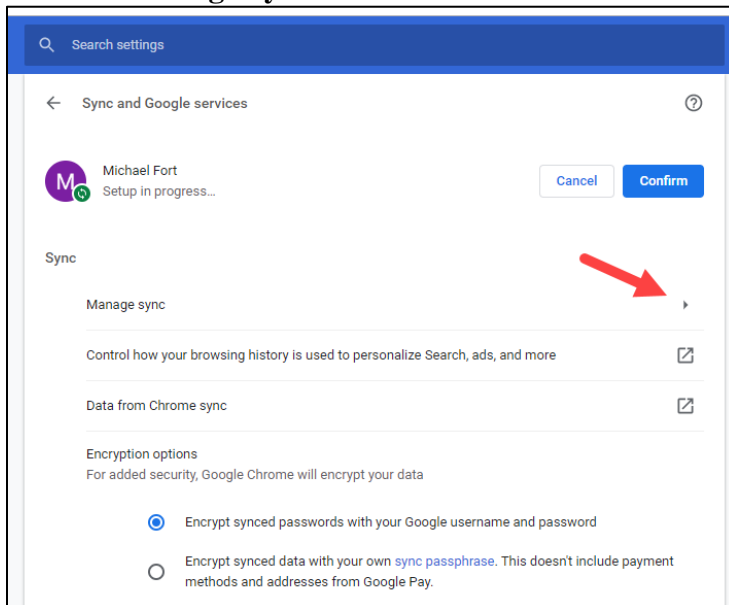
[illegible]

Search settings

Sync and Google services

M

Michael Fort
Setup in progress...

Cancel

Confirm

Sync

Manage sync

Control how your browsing history is used to personalize Search, ads, and more

Data from Chrome sync

Encryption options
For added security, Google Chrome will encrypt your data

Encrypt synced passwords with your Google username and password

Encrypt synced data with your own sync passphrase. This doesn't include payment methods and addresses from Google Pay.